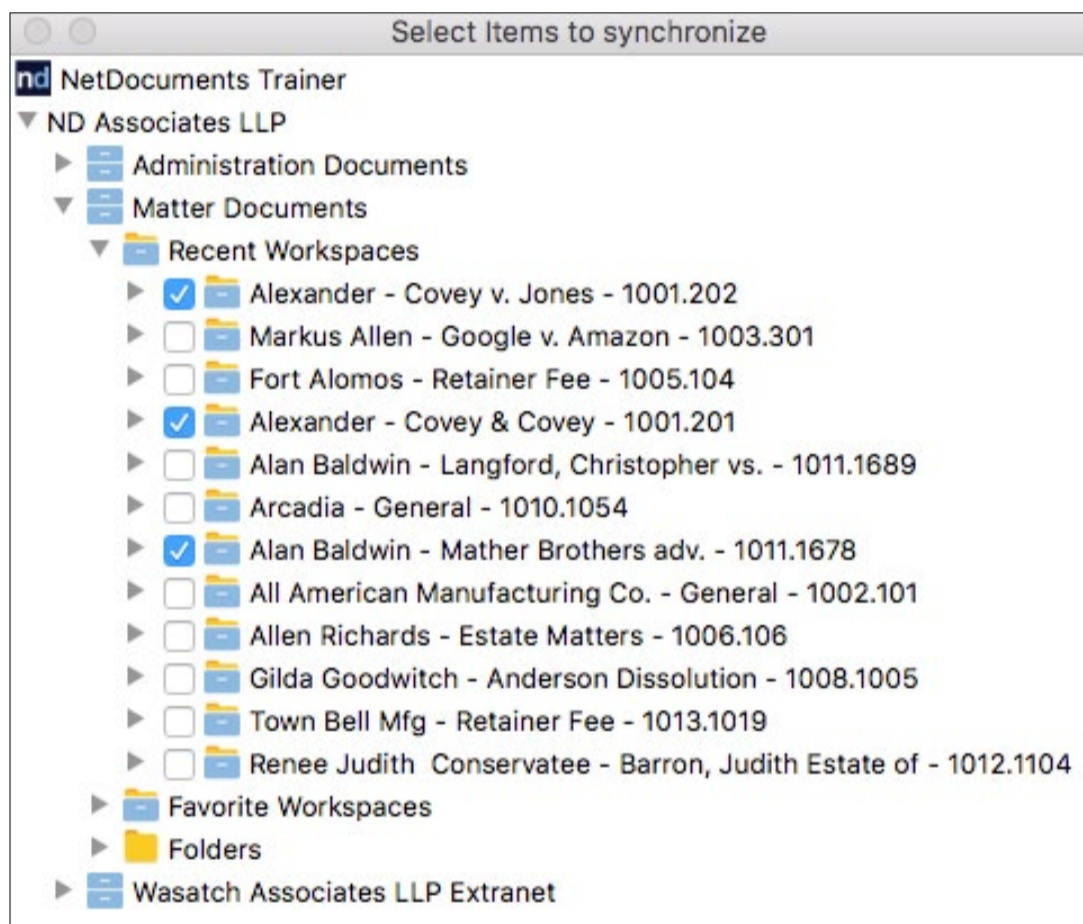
Select Items to synchronize

nd NetDocuments Trainer
ND Associates LLP
Administration Documents
Matter Documents
Recent Workspaces
Alexander - Covey v. Jones - 1001.202
Markus Allen - Google v. Amazon - 1003.301
Fort Alomos - Retainer Fee - 1005.104
Alexander - Covey & Covey - 1001.201
Alan Baldwin - Langford, Christopher vs. - 1011.1689
Arcadia - General - 1010.1054
Alan Baldwin - Mather Brothers adv. - 1011.1678
All American Manufacturing Co. - General - 1002.101
Allen Richards - Estate Matters - 1006.106
Gilda Goodwitch - Anderson Dissolution - 1008.1005
Town Bell Mfg - Retainer Fee - 1013.1019
Renee Judith Conservatee - Barron, Judith Estate of - 1012.1104
Favorite Workspaces
Folders
Wasatch Associates LLP Extranet